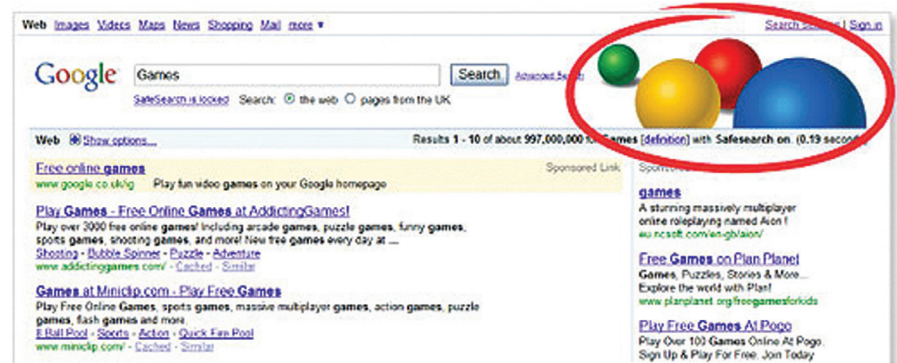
Web Images Videos Maps News Shopping Mail more ▾

Search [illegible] | Sign in

Google Games Search Advanced S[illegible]

SafeSearch is locked Search: the web pages from the UK

Web Show options... Results 1 - 10 of about 997,000,000 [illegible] Games [definition] with Safesearch on (0.19 second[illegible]

Free online games
www.google.co.uk/ig Play fun video games on your Google homepage

Sponsored Link

Play Games - Free Online Games at AddictingGames!
Play over 3000 free online games! Including arcade games, puzzle games, funny games, sports games, shooting games, and more! New free games every day at ...
Shooting - Bubble Spinner - Puzzle - Adventure
www.addictinggames.com/ - Cached - Similar

Games at Miniclip.com - Play Free Games
Play Free Online Games, sports games, massive multiplayer games, action games, puzzle games, flash games and more
8 Ball Pool - Sports - Action - Quick Fire Pool
www.miniclip.com/ - Cached - Similar

Spons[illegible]

games
A stunning massively multiplayer online roleplaying named Aion !
eu.ncsoft.com/en-gb/aion/

Free Games on Plan Planet
Games, Puzzles, Stories & More...
Explore the world with Plan!
www.planplanet.org/freegamesforkids

Play Free Games At Pogo
Play Over 100 Games Online At Pogo.
Sign Up & Play For Free. Join Today